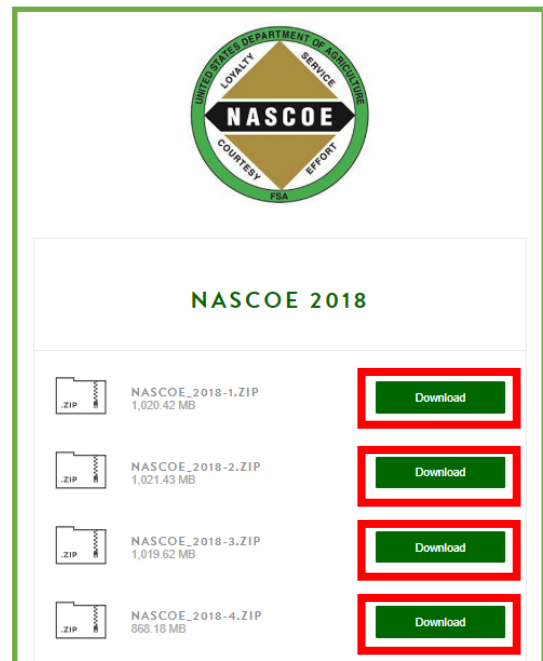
UNITED STATES DEPARTMENT OF AGRICULTURE
LOYALTY
SERVICE
NASCOE
COURTESY
EFFORT
FSA

NASCOE 2018

.ZIP
NASCOE_2018-1.ZIP
1,020.42 MB
Download

.ZIP
NASCOE_2018-2.ZIP
1,021.43 MB
Download

.ZIP
NASCOE_2018-3.ZIP
1,019.62 MB
Download

.ZIP
NASCOE_2018-4.ZIP
868.18 MB
Download